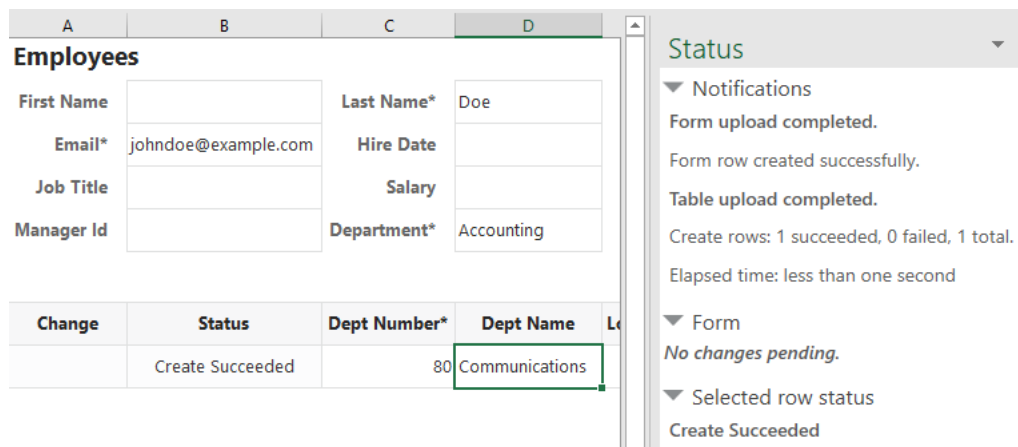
| A | B | C | D |
|---|---|---|---|
| **Employees** | | | |
| First Name | | Last Name* | Doe |
| Email* | johndoe@example.com | Hire Date | |
| Job Title | | Salary | |
| Manager Id | | Department* | Accounting |

| Change | Status | Dept Number* | Dept Name | Lo |
|---|---|---|---|---|
| | Create Succeeded | 80 | Communications | |

Status

Notifications

**Form upload completed.**

Form row created successfully.

**Table upload completed.**

Create rows: 1 succeeded, 0 failed, 1 total.

Elapsed time: less than one second

Form

*No changes pending.*

Selected row status

**Create Succeeded**